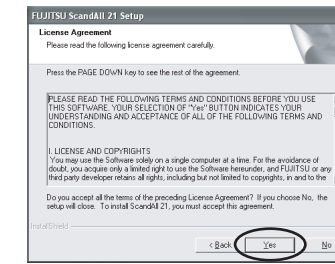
FUJITSU ScandAll 21 Setup

License Agreement

Please read the following license agreement carefully.

Press the PAGE DOWN key to see the rest of the agreement.

PLEASE READ THE FOLLOWING TERMS AND CONDITIONS BEFORE YOU USE THIS SOFTWARE. YOUR SELECTION OF "Yes" BUTTON INDICATES YOUR UNDERSTANDING AND ACCEPTANCE OF ALL OF THE FOLLOWING TERMS AND CONDITIONS.

I. LICENSE AND COPYRIGHTS
You may use the Software solely on a single computer at a time. For the avoidance of doubt, you acquire only a limited right to use the Software hereunder, and FUJITSU or any third party developer retains all rights, including but not limited to copyrights, in and to the

Do you accept all the terms of the preceding License Agreement? If you choose No, the setup will close. To install ScandAll 21, you must accept this agreement.

InstallShield

< Back Yes No